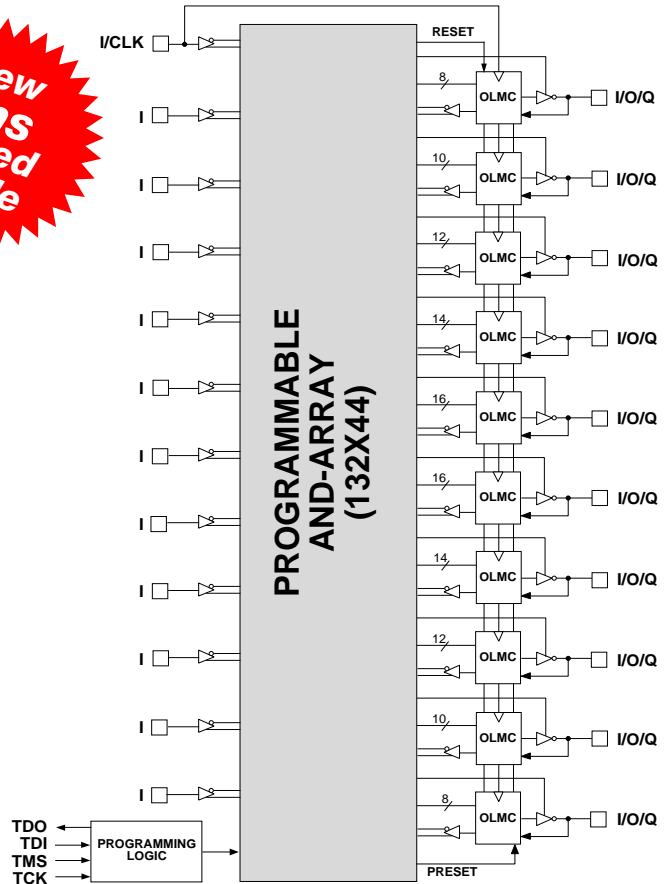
ew
s
ed
e

I/CLK
I
I
I
I
I
I
I
I
I
I
I

RESET

PROGRAMMABLE
AND-ARRAY
(132X44)

8
OLMC
I/O/Q
10
OLMC
I/O/Q
12
OLMC
I/O/Q
14
OLMC
I/O/Q
16
OLMC
I/O/Q
16
OLMC
I/O/Q
14
OLMC
I/O/Q
12
OLMC
I/O/Q
10
OLMC
I/O/Q
8
OLMC
I/O/Q

TDO
TDI
TMS
TCK
PROGRAMMING LOGIC

PRESET